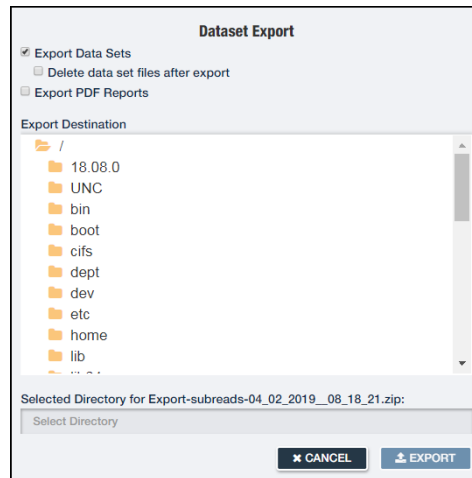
Dataset Export

Export Data Sets

Delete data set files after export

Export PDF Reports

Export Destination

/

18.08.0

UNC

bin

boot

cifs

dept

dev

etc

home

lib

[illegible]

Selected Directory for Export-subreads-04_02_2019__08_18_21.zip:

Select Directory

CANCEL

EXPORT